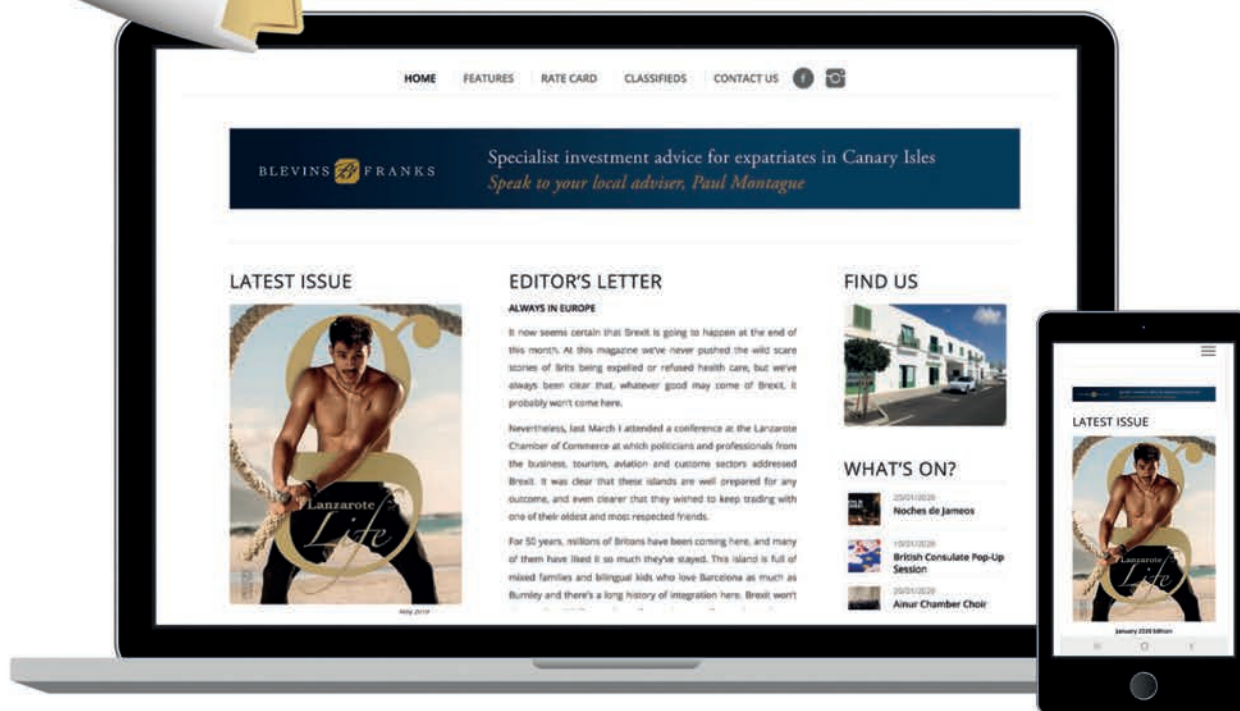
HOME FEATURES RATE CARD CLASSIFIEDS CONTACT US

BLEVINS FRANKS

Specialist investment advice for expatriates in Canary Isles
Speak to your local adviser, Paul Montague

LATEST ISSUE

Lanzarote Life

EDITOR'S LETTER

ALWAYS IN EUROPE

It now seems certain that Brexit is going to happen at the end of this month. At this magazine we've never pushed the wild scare stories of Brits being expelled or refused health care, but we've always been clear that, whatever good may come of Brexit, it probably won't come here.

Nevertheless, last March I attended a conference at the Lanzarote Chamber of Commerce at which politicians and professionals from the business, tourism, aviation and customs sectors addressed Brexit. It was clear that these islands are well prepared for any outcome, and even clearer that they wished to keep trading with one of their oldest and most respected friends.

For 50 years, millions of Britons have been coming here, and many of them have liked it so much they've stayed. This island is full of mixed families and bilingual kids who love Barcelona as much as Burnley and there's a long history of integration here. Brexit won't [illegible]

FIND US

WHAT'S ON?

25/01/2020
Noches de Jameos

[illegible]/01/2020
British Consulate Pop-Up Session

25/01/2020
Ainur Chamber Choir

LATEST ISSUE

Lanzarote Life

January 2020 Edition